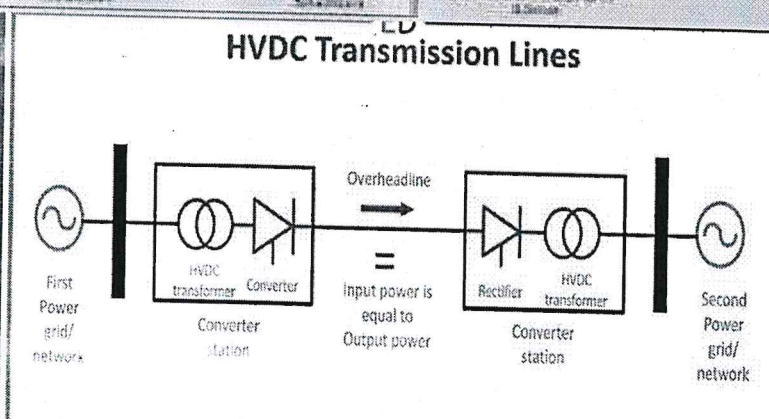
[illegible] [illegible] ED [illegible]

HVDC Transmission Lines

First Power grid/ network

HVDC transformer

Converter

Converter station

Overheadline

=

Input power is equal to Output power

Rectifier

HVDC transformer

Converter station

Second Power grid/ network